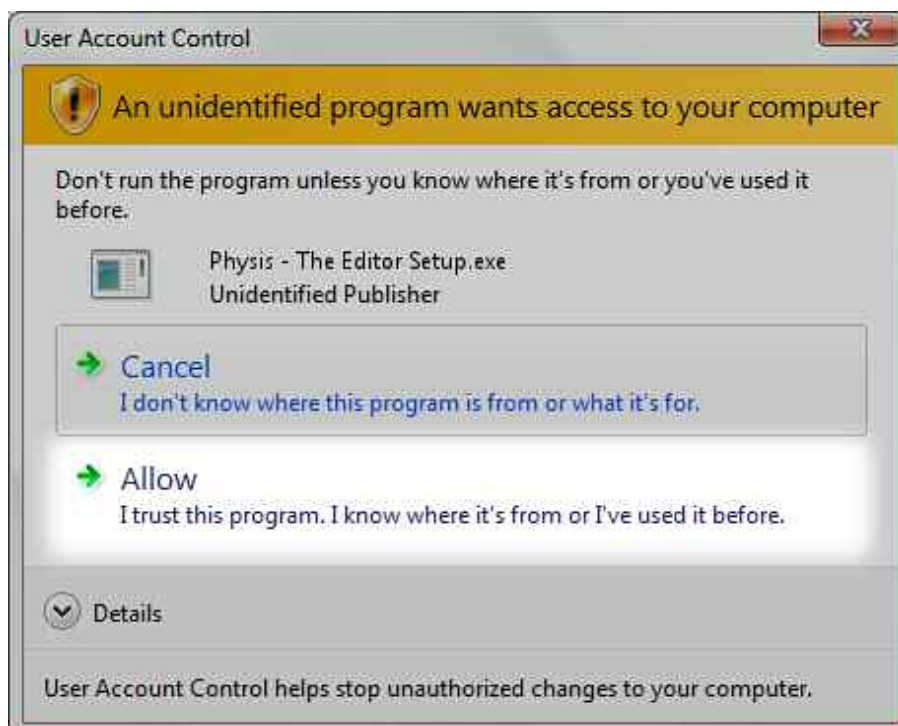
User Account Control

An unidentified program wants access to your computer

Don't run the program unless you know where it's from or you've used it before.

Physis - The Editor Setup.exe
Unidentified Publisher

Cancel
I don't know where this program is from or what it's for.

Allow
I trust this program. I know where it's from or I've used it before.

Details

User Account Control helps stop unauthorized changes to your computer.